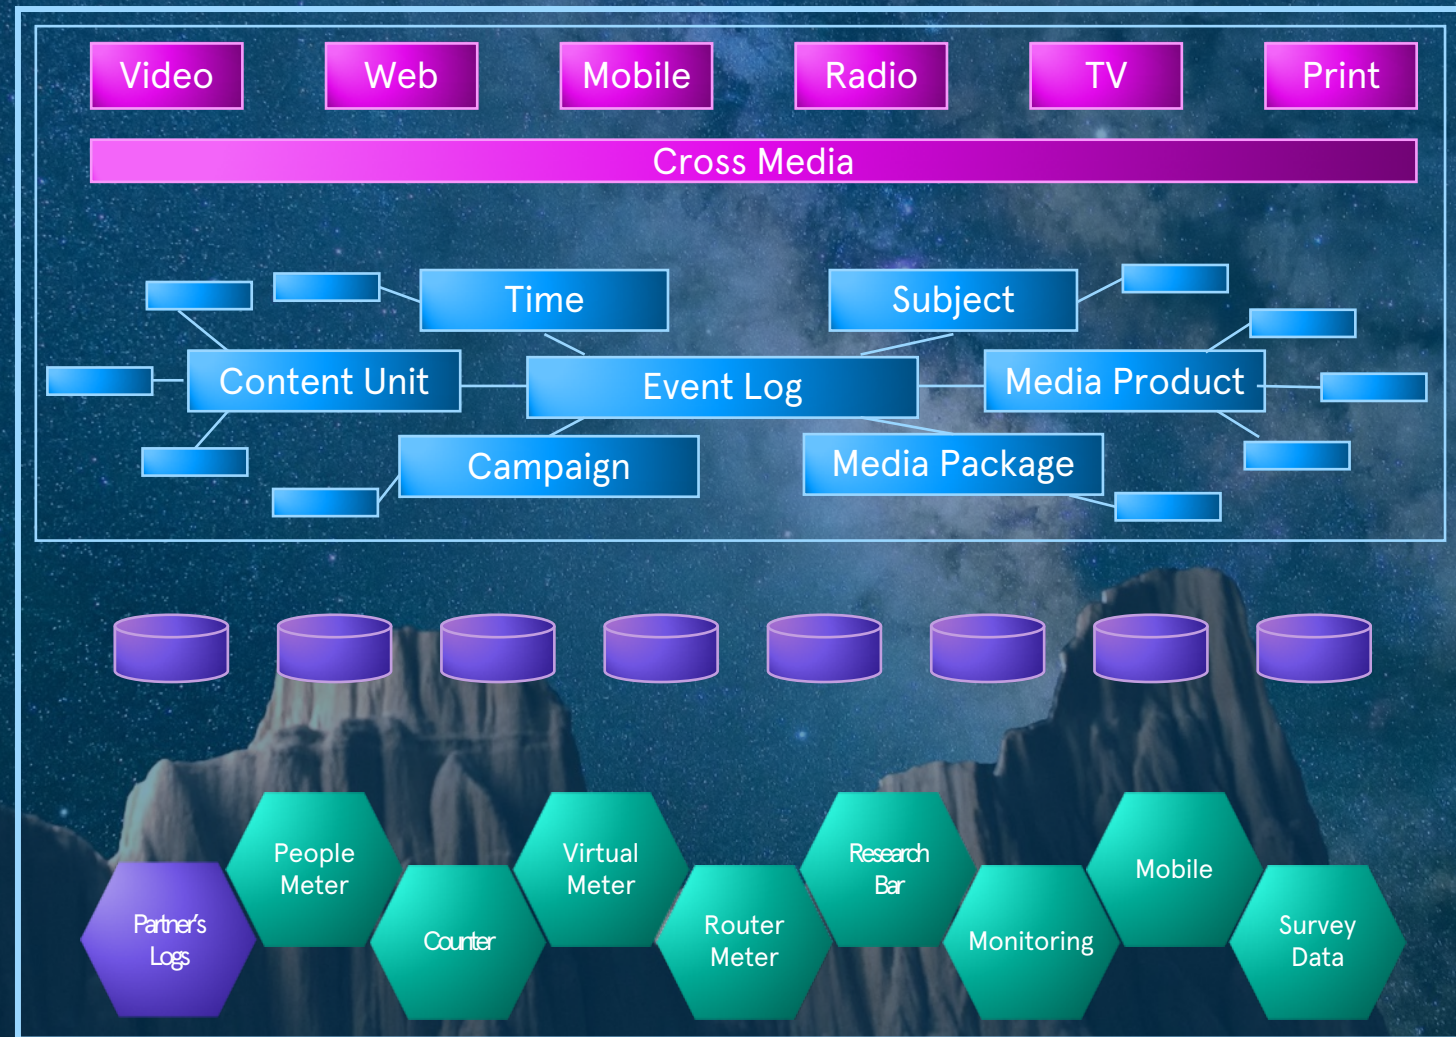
Video Web Mobile Radio TV Print

Cross Media

Time

Subject

Content Unit

Event Log

Media Product

Campaign

Media Package

People Meter

Virtual Meter

Research Bar

Mobile

Partner's Logs

Counter

Router Meter

Monitoring

Survey Data